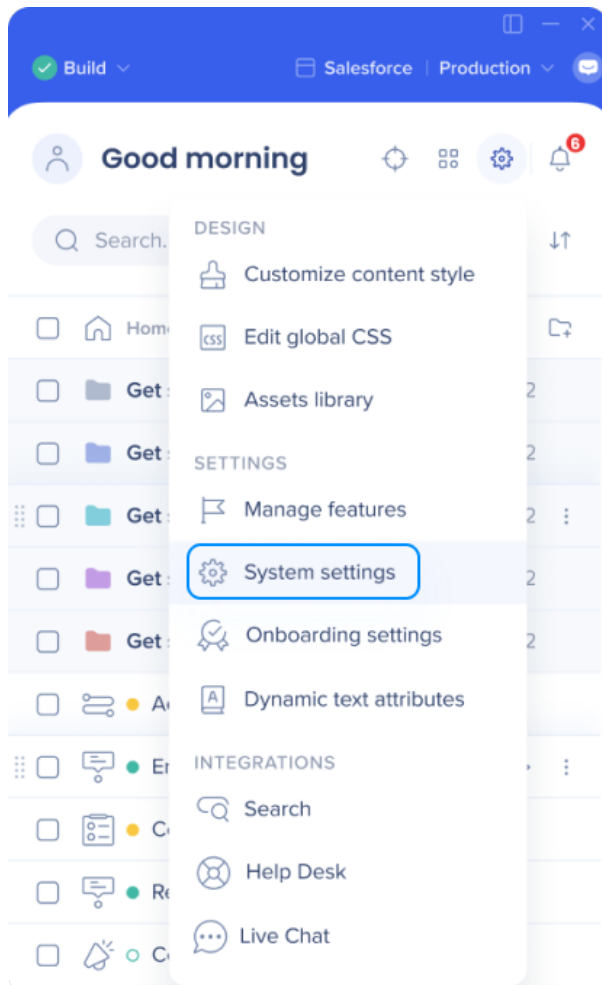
Build

Salesforce | Production

Good morning

6

Search.

Hom

Get

Get

Get

Get

Get

2

2

2

2

2

A

E

C

R

C

DESIGN

CSS

Customize content style

Edit global CSS

Assets library

SETTINGS

Manage features

System settings

Onboarding settings

A

Dynamic text attributes

INTEGRATIONS

Search

Help Desk

Live Chat